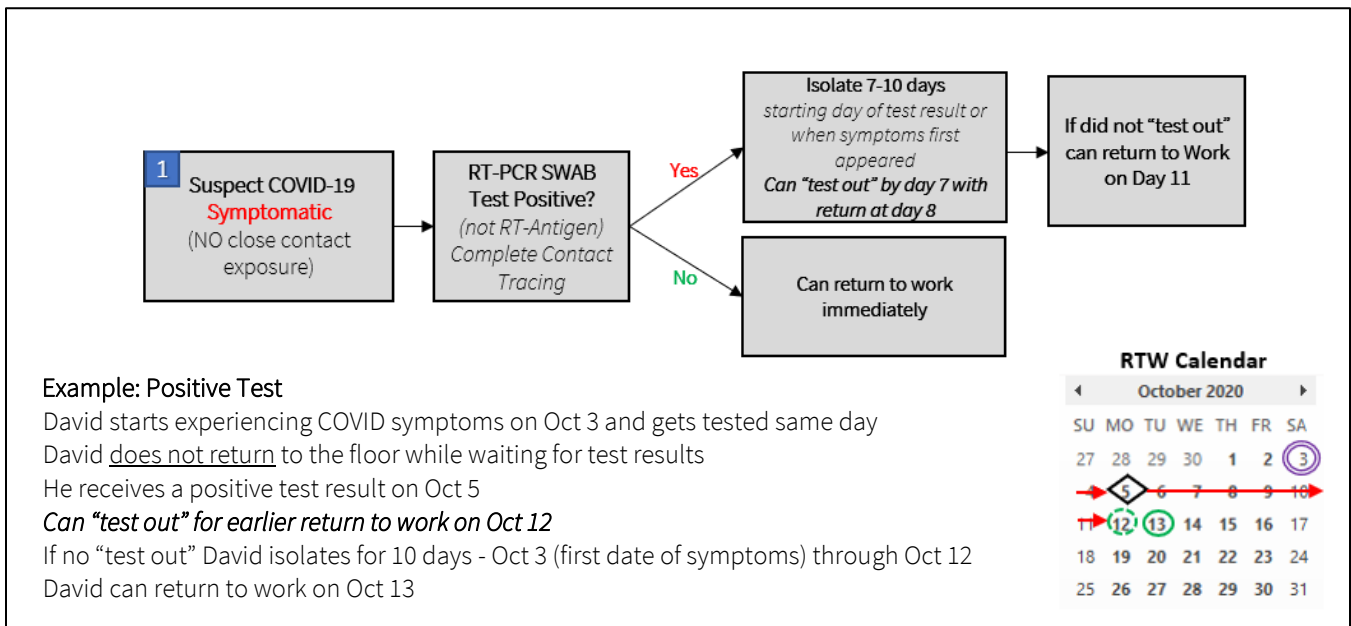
1

Suspect COVID-19
Symptomatic
(NO close contact exposure)

RT-PCR SWAB Test Positive?
(not RT-Antigen)
Complete Contact Tracing

Yes

No

Isolate 7-10 days
starting day of test result or when symptoms first appeared
Can "test out" by day 7 with return at day 8

If did not "test out" can return to Work on Day 11

Can return to work immediately

Example: Positive Test
David starts experiencing COVID symptoms on Oct 3 and gets tested same day
David does not return to the floor while waiting for test results
He receives a positive test result on Oct 5
Can "test out" for earlier return to work on Oct 12
If no "test out" David isolates for 10 days - Oct 3 (first date of symptoms) through Oct 12
David can return to work on Oct 13

RTW Calendar
October 2020

| SU | MO | TU | WE | TH | FR | SA |
|---|---|---|---|---|---|---|
| 27 | 28 | 29 | 30 | 1 | 2 | 3 |
| 4 | 5 | 6 | 7 | 8 | 9 | 10 |
| 11 | 12 | 13 | 14 | 15 | 16 | 17 |
| 18 | 19 | 20 | 21 | 22 | 23 | 24 |
| 25 | 26 | 27 | 28 | 29 | 30 | 31 |